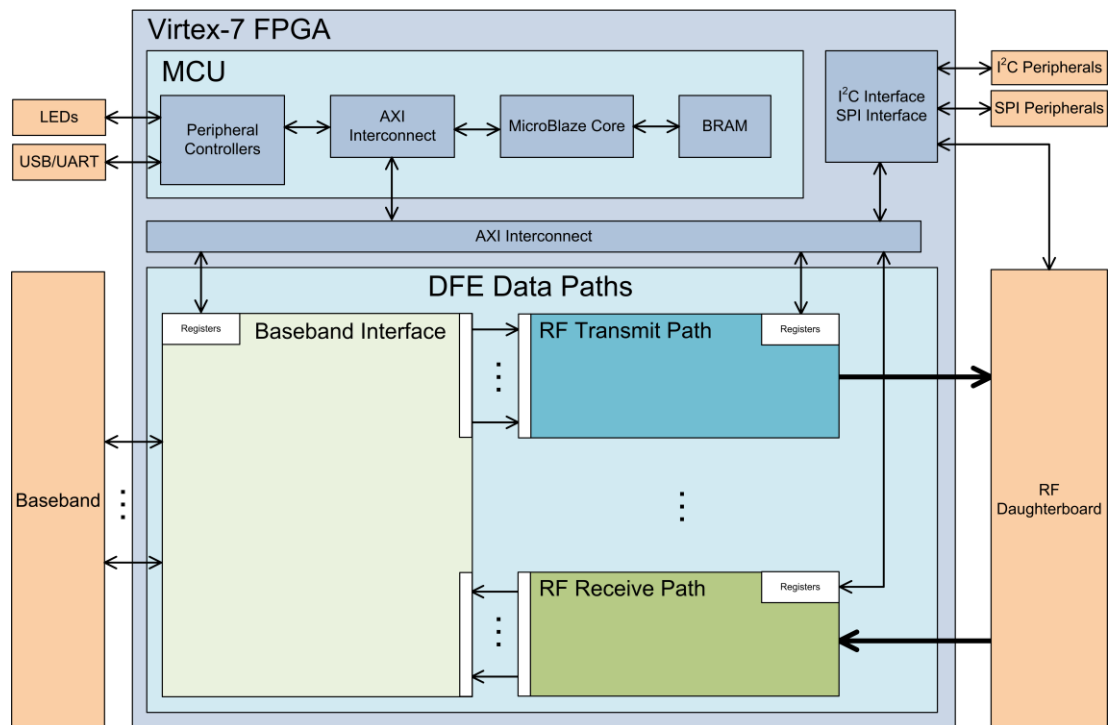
Virtex-7 FPGA

MCU

LEDs

USB/UART

Peripheral Controllers

AXI Interconnect

MicroBlaze Core

BRAM

$I^2C$ Interface SPI Interface

$I^2C$ Peripherals

SPI Peripherals

AXI Interconnect

DFE Data Paths

Registers

Baseband Interface

RF Transmit Path

Registers

Baseband

RF Daughterboard

RF Receive Path

Registers